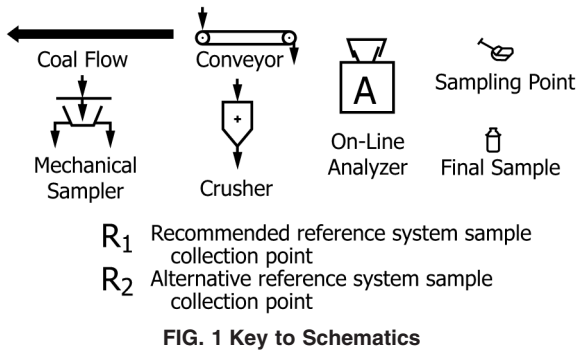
Coal Flow

Conveyor

A

Sampling Point

Mechanical Sampler

Crusher

On-Line Analyzer

Final Sample

$R_1$ Recommended reference system sample collection point

$R_2$ Alternative reference system sample collection point

FIG. 1 Key to Schematics